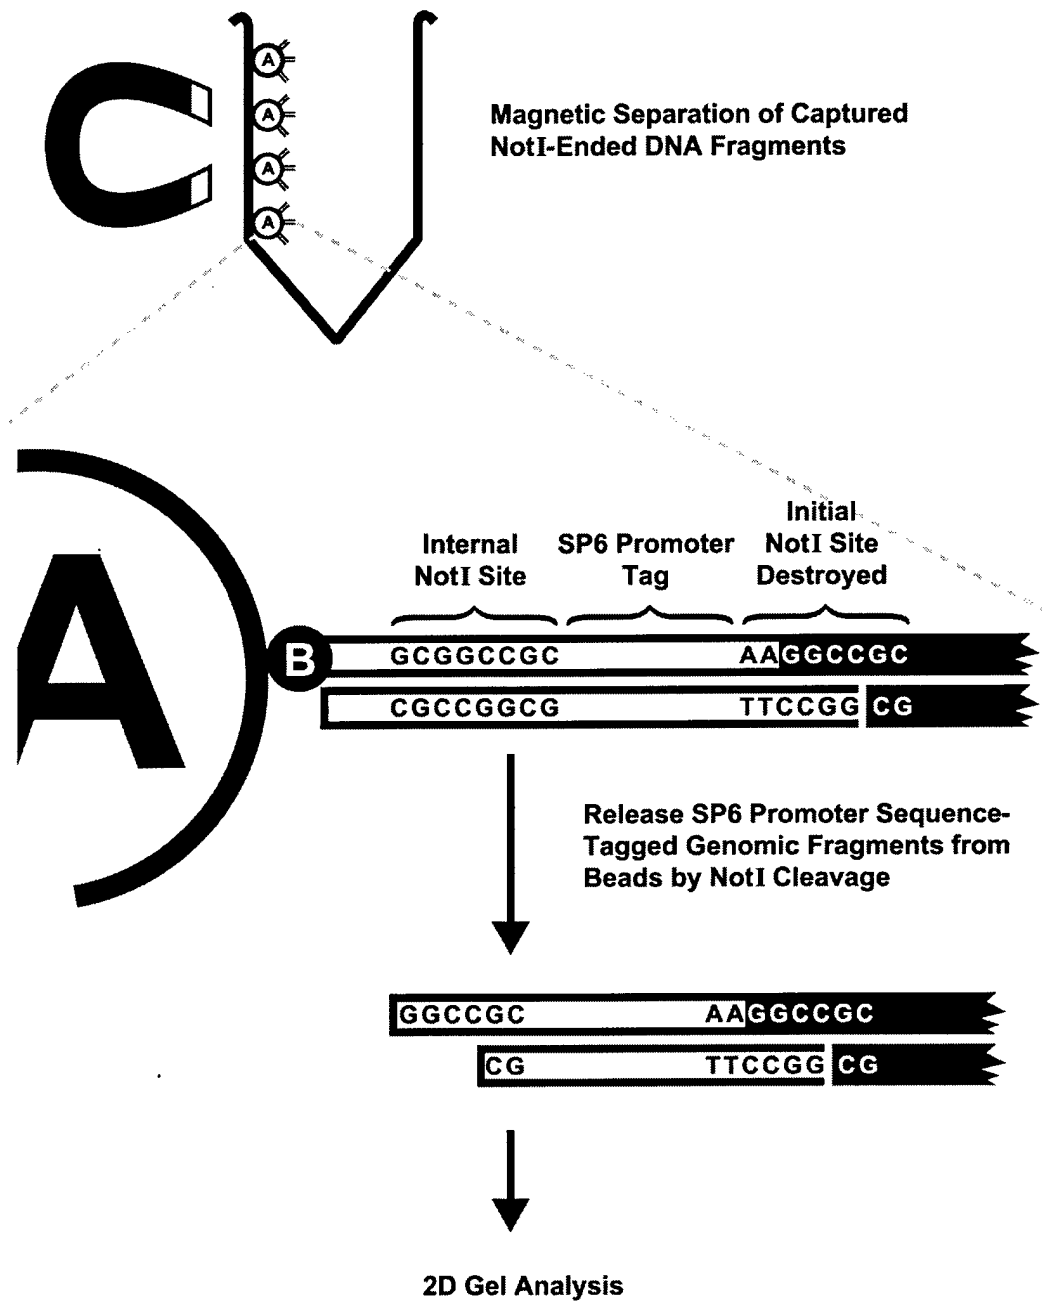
A
A
A
A

Magnetic Separation of Captured NotI-Ended DNA Fragments

A

Internal NotI Site

SP6 Promoter Tag

Initial NotI Site Destroyed

B

GCGGCCGC

AAGGCCGC

CGCCGGCG

TTCCGG CG

Release SP6 Promoter Sequence-Tagged Genomic Fragments from Beads by NotI Cleavage

GGCCGC

AAGGCCGC

CG

TTCCGG CG

2D Gel Analysis